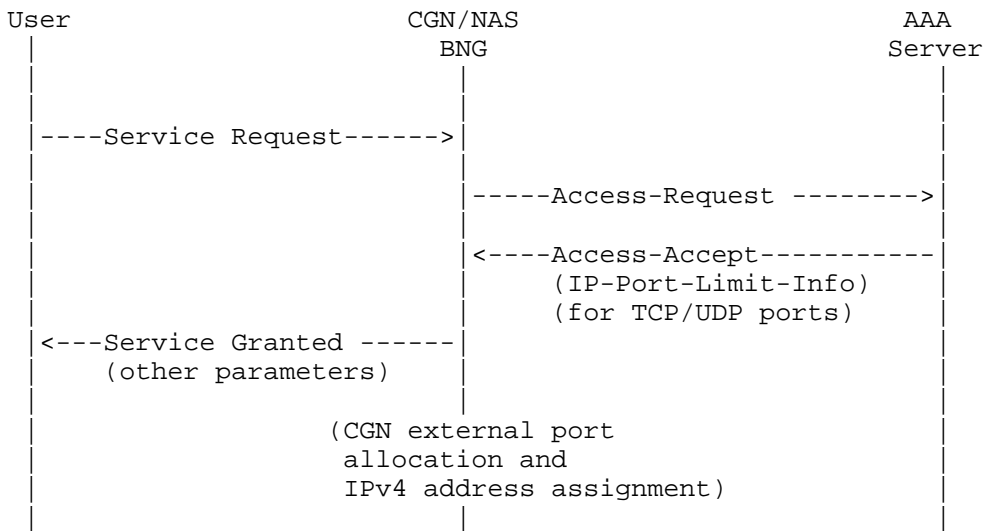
User CGN/NAS AAA
BNG Server

----Service Request------>

-----Access-Request -------->

<----Access-Accept-----------
(IP-Port-Limit-Info)
(for TCP/UDP ports)

<---Service Granted ------
(other parameters)

(CGN external port
allocation and
IPv4 address assignment)